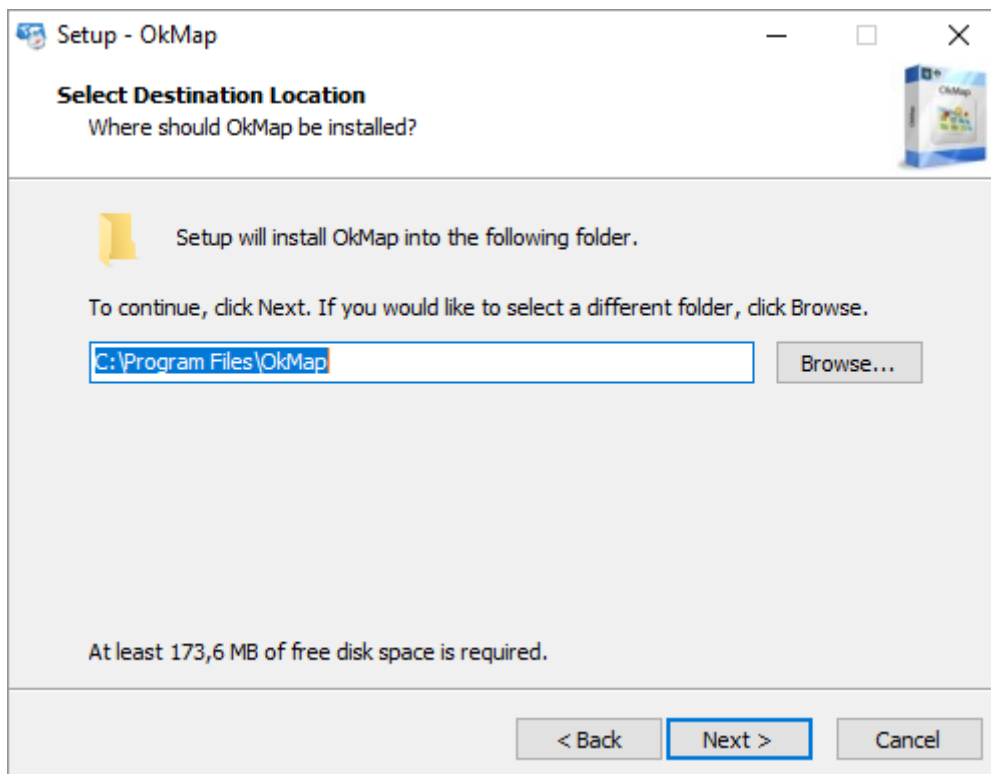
Setup - OkMap

Select Destination Location
Where should OkMap be installed?

OkMap

Setup will install OkMap into the following folder.

To continue, click Next. If you would like to select a different folder, click Browse.

C:\Program Files\OkMap

Browse...

At least 173,6 MB of free disk space is required.

< Back

Next >

Cancel